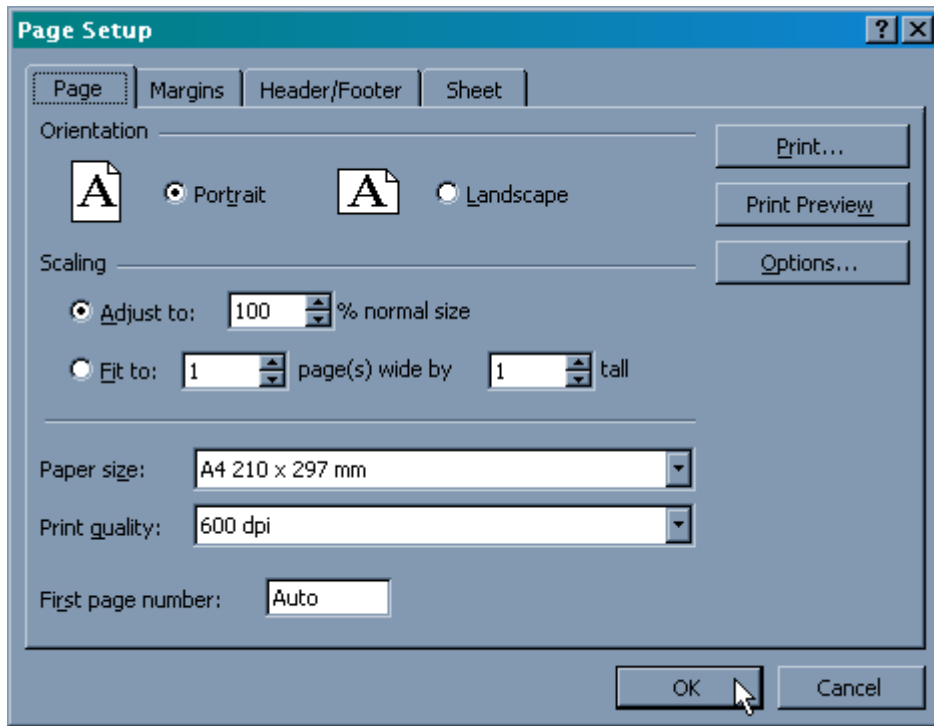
Page Setup
?
X

Page
Margins
Header/Footer
Sheet

Orientation
A
Portrait
A
Landscape

Print...
Print Preview
Options...

Scaling
Adjust to: 100 % normal size
Fit to: 1 page(s) wide by 1 tall

Paper size: A4 210 x 297 mm
Print quality: 600 dpi

First page number: Auto

OK
Cancel